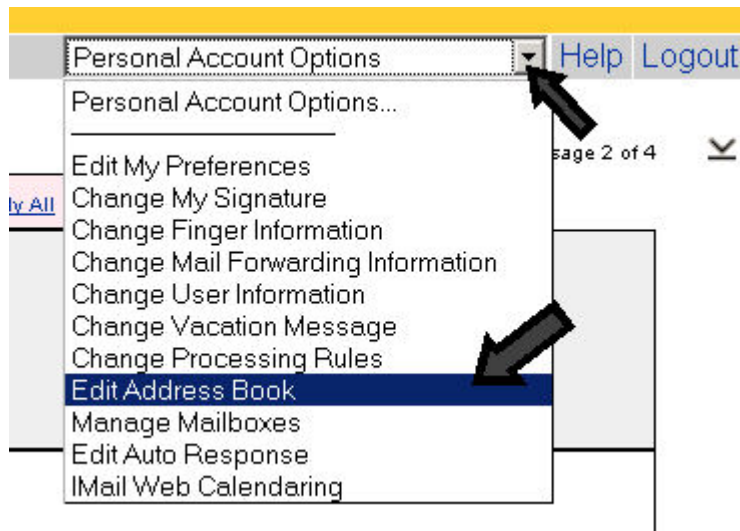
Personal Account Options

Help Logout

Personal Account Options...

Edit My Preferences
Change My Signature
Change Finger Information
Change Mail Forwarding Information
Change User Information
Change Vacation Message
Change Processing Rules
Edit Address Book
Manage Mailboxes
Edit Auto Response
IMail Web Calendaring

sage 2 of 4

ly All